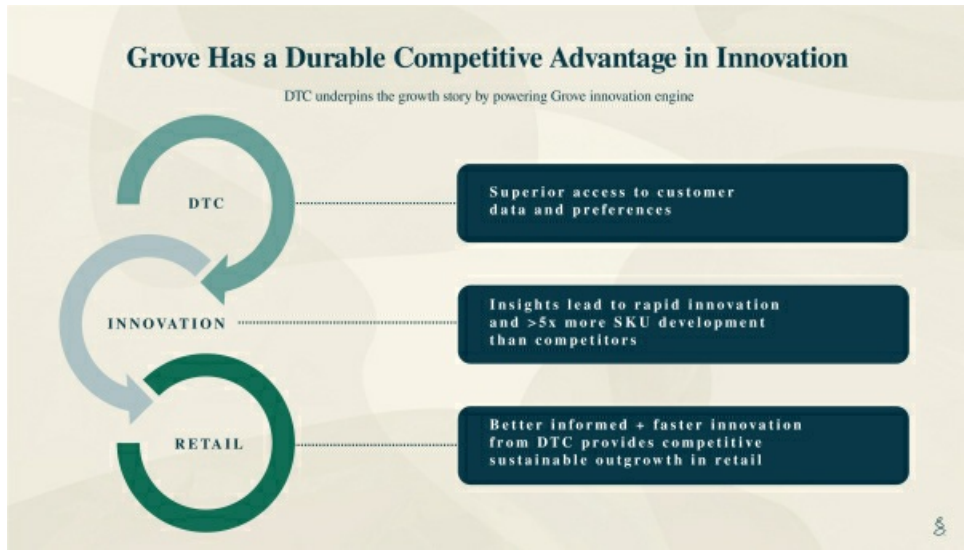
Grove Has a Durable Competitive Advantage in Innovation

DTC underpins the growth story by powering Grove innovation engine

DTC

Superior access to customer data and preferences

INNOVATION

Insights lead to rapid innovation and >5x more SKU development than competitors

RETAIL

Better informed + faster innovation from DTC provides competitive sustainable outgrowth in retail